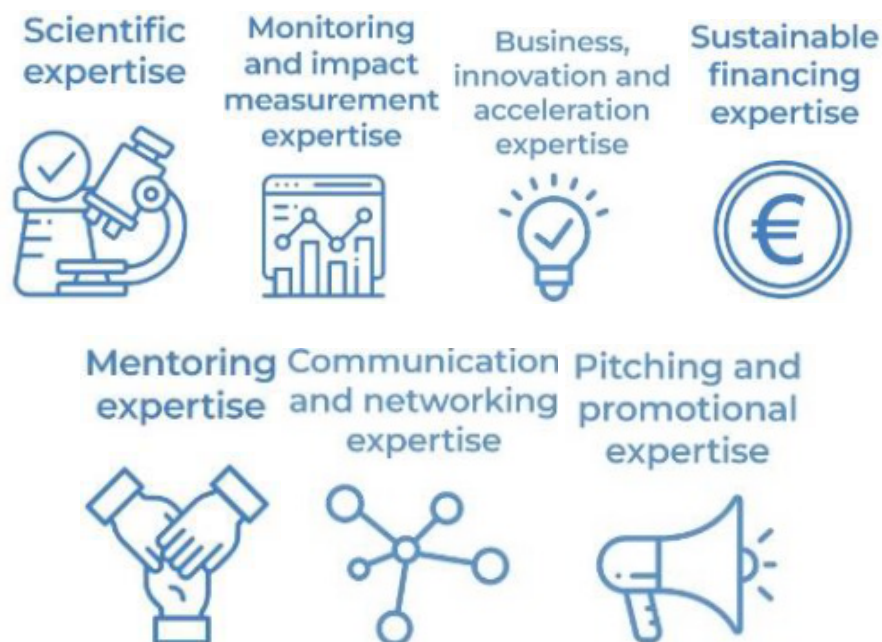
Scientific expertise

Monitoring and impact measurement expertise

Business, innovation and acceleration expertise

Sustainable financing expertise

€

Mentoring expertise

Communication and networking expertise

Pitching and promotional expertise